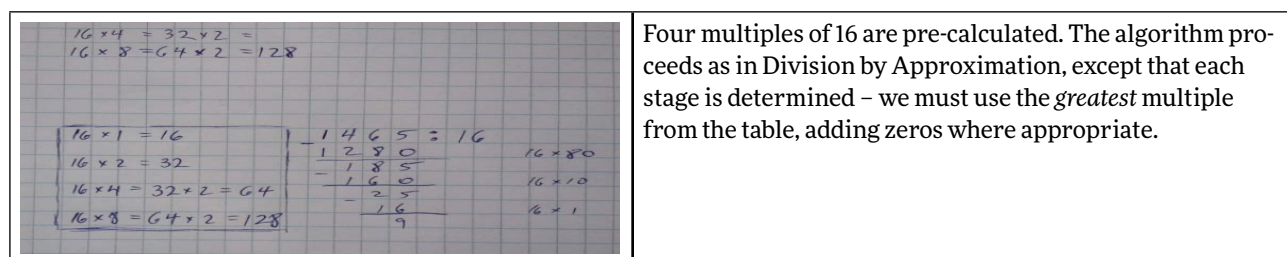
$16 \times 4 = 32 \times 2 =$
$16 \times 8 = 64 \times 2 = 128$

$16 \times 1 = 16$
$16 \times 2 = 32$
$16 \times 4 = 32 \times 2 = 64$
$16 \times 8 = 64 \times 2 = 128$

$1465 : 16$
$-1280$
$185$
$-160$
$25$
$-16$
$9$

$16 \times 80$
$16 \times 10$
$16 \times 1$

Four multiples of 16 are pre-calculated. The algorithm proceeds as in Division by Approximation, except that each stage is determined – we must use the *greatest* multiple from the table, adding zeros where appropriate.